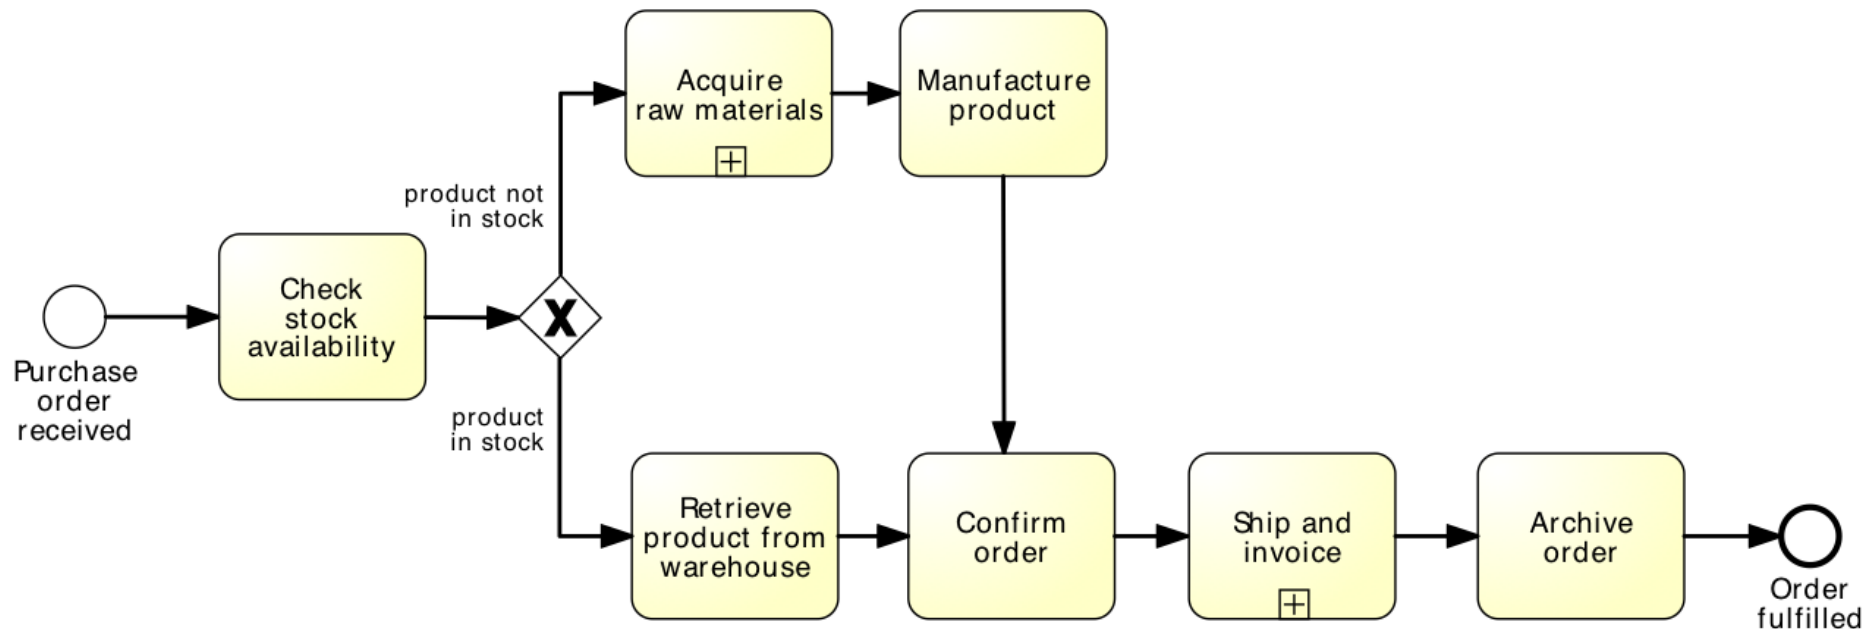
Purchase order received

Check stock availability

product not in stock

Acquire raw materials

Manufacture product

product in stock

Retrieve product from warehouse

Confirm order

Ship and invoice

Archive order

Order fulfilled